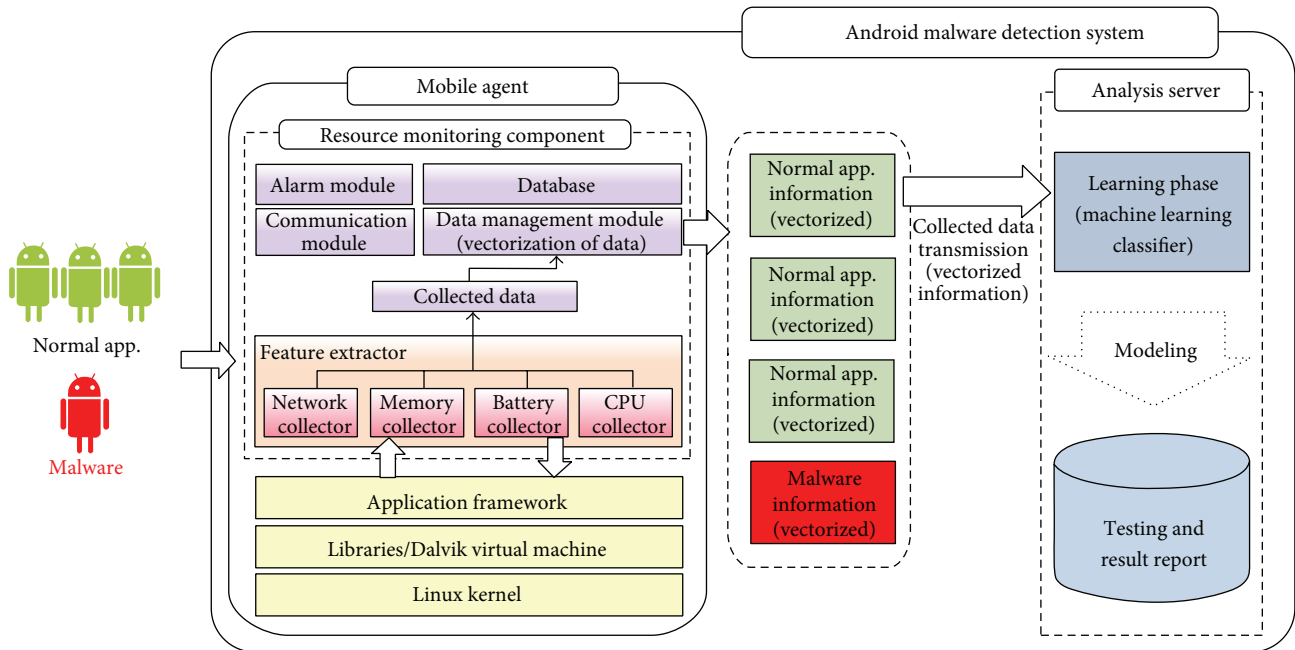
Android malware detection system

Mobile agent

Resource monitoring component

Alarm module

Database

Communication module

Data management module (vectorization of data)

Collected data

Feature extractor

Network collector

Memory collector

Battery collector

CPU collector

Application framework

Libraries/Dalvik virtual machine

Linux kernel

Normal app.

Malware

Normal app. information (vectorized)

Normal app. information (vectorized)

Normal app. information (vectorized)

Malware information (vectorized)

Collected data transmission (vectorized information)

Analysis server

Learning phase (machine learning classifier)

Modeling

Testing and result report